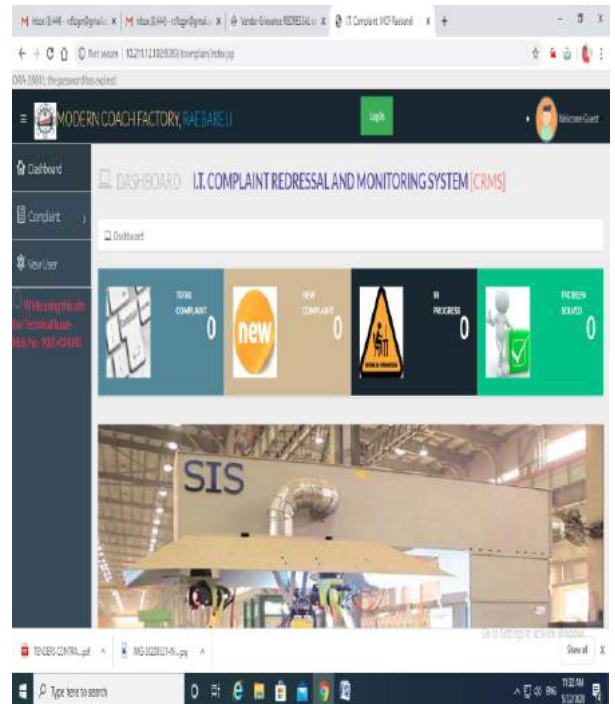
M Inbox (8,444) - rcfogm@gmail.c × | M Inbox (8,444) - rcfogm@gmail.c × | Vendor Grievance REDRESSAL × | I.T. Complaint MCF Raebareli × | +

Not secure | 10.211.12.100:8080/itcomplaint/index.jsp

ORA-28001: the password has expired

MODERN COACH FACTORY, RAEBARELI

Login

Welcome Guest

Dashboard

Complaint

New User

While using the site for Technical Issues Mob No. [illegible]

DASHBOARD I.T. COMPLAINT REDRESSAL AND MONITORING SYSTEM [CRMS]

Dashboard

TOTAL COMPLAINT 0

new

NEW COMPLAINT 0

IN PROGRESS 0

PROBLEM SOLVED 0

SIS

Go to Settings to activate Windows.

TENDERS CONTRA....pdf ^ | IMG-20200121-W....jpg ^

Show all X

Type here to search

11:32 AM 5/12/2020